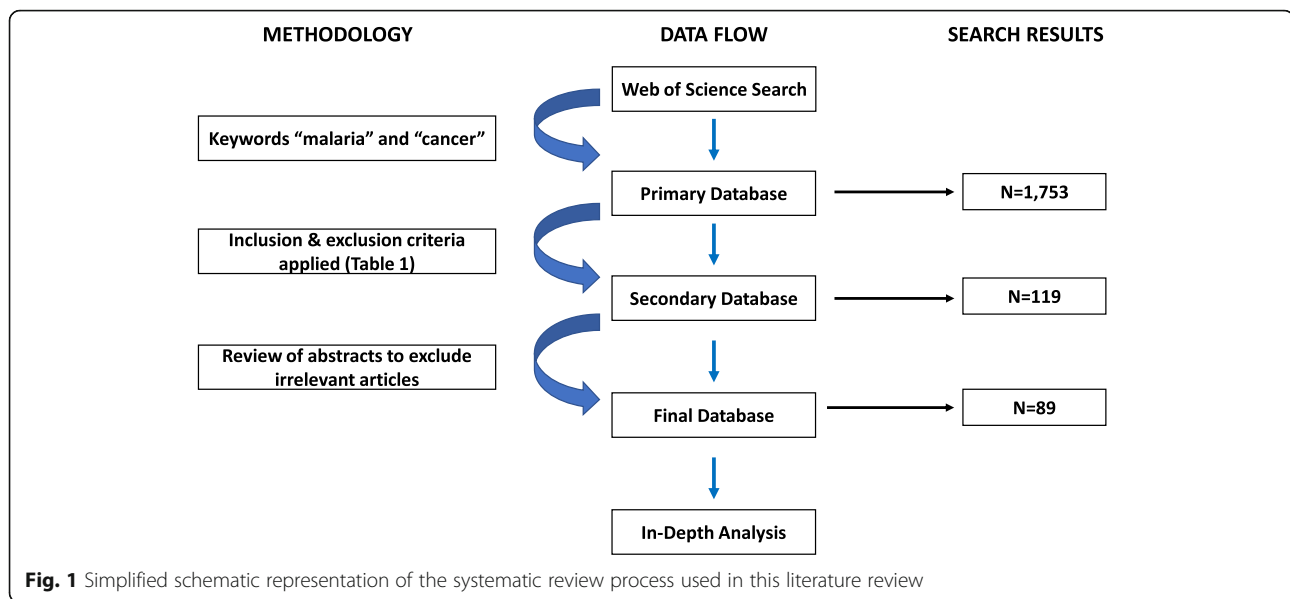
METHODOLOGY

DATA FLOW

SEARCH RESULTS

Web of Science Search

Keywords “malaria” and “cancer”

Primary Database

N=1,753

Inclusion & exclusion criteria applied (Table 1)

Secondary Database

N=119

Review of abstracts to exclude irrelevant articles

Final Database

N=89

In-Depth Analysis

Fig. 1 Simplified schematic representation of the systematic review process used in this literature review